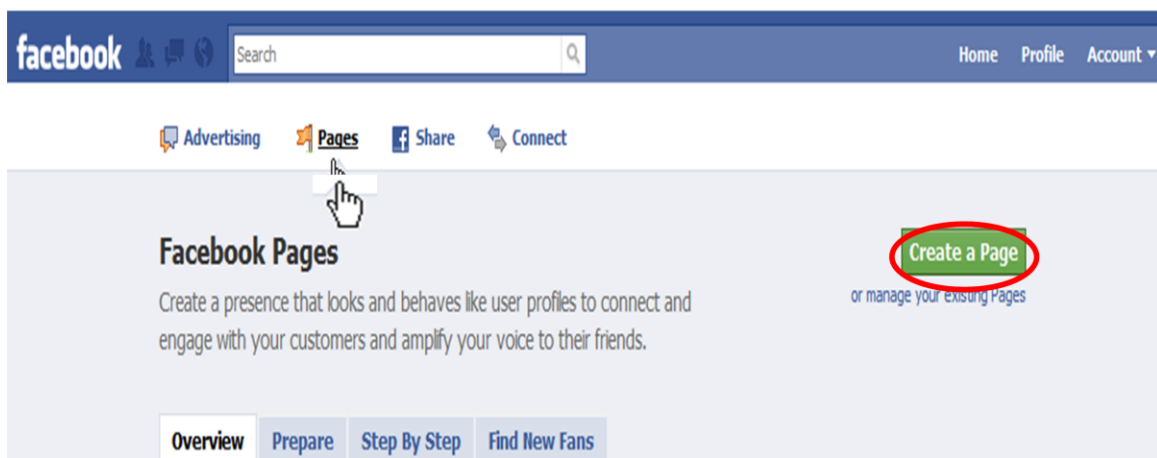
facebook Search Home Profile Account

Advertising Pages Share Connect

Facebook Pages

Create a presence that looks and behaves like user profiles to connect and engage with your customers and amplify your voice to their friends.

Create a Page

or manage your existing Pages

Overview Prepare Step By Step Find New Fans